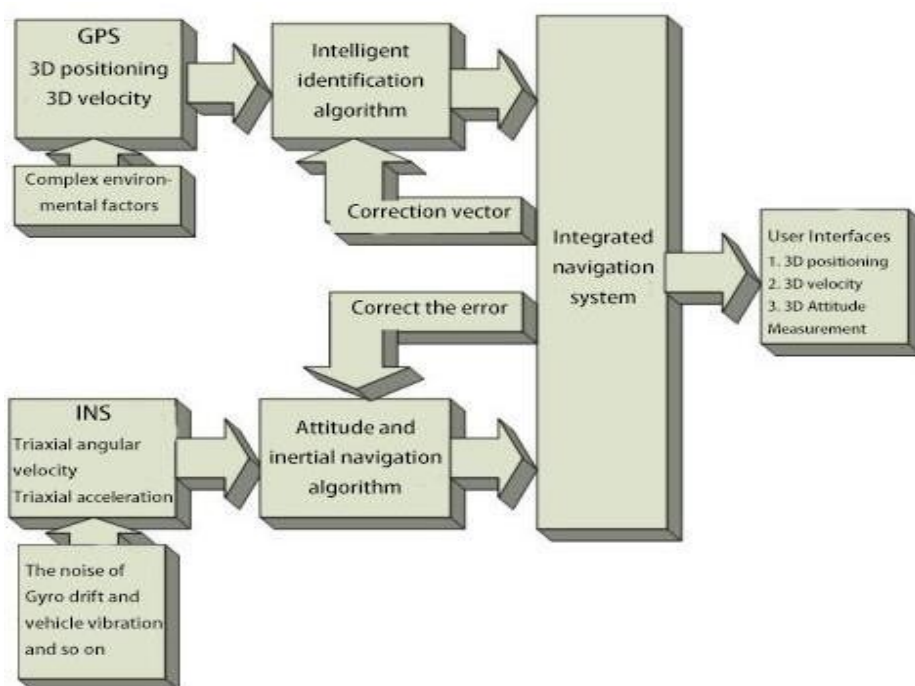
GPS
3D positioning
3D velocity

Intelligent identification algorithm

Complex environmental factors

Correction vector

Integrated navigation system

User Interfaces
1. 3D positioning
2. 3D velocity
3. 3D Attitude Measurement

Correct the error

INS
Triaxial angular velocity
Triaxial acceleration

Attitude and inertial navigation algorithm

The noise of Gyro drift and vehicle vibration and so on